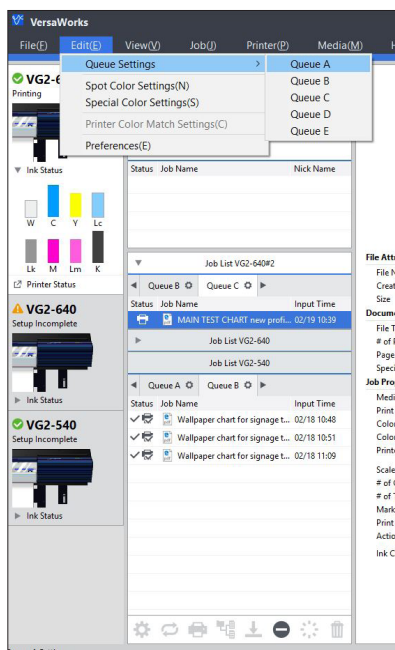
VersaWorks

File(F) Edit(E) View(V) Job(J) Printer(P) Media(M) H

VG2-
Printing

Queue Settings
Spot Color Settings(N)
Special Color Settings(S)
Printer Color Match Settings(C)
Preferences(E)

Queue A
Queue B
Queue C
Queue D
Queue E

Ink Status

W C Y Lc
Lk M Lm K

Printer Status

Status Job Name Nick Name

VG2-640
Setup Incomplete

Ink Status

VG2-540
Setup Incomplete

Ink Status

Job List VG2-640#2

Queue B Queue C

Status Job Name Input Time

MAIN TEST CHART new profi... 02/19 10:39

Job List VG2-640

Job List VG2-540

Queue A Queue B

Status Job Name Input Time

Wallpaper chart for signage t... 02/18 10:48
Wallpaper chart for signage t... 02/18 10:51
Wallpaper chart for signage t... 02/18 11:09

File Att
File N
Creat
Size
Docume
File T
# of
Page
Speci
Job Pro
Medi
Print
Colo
Colo
Printe
Scale
# of
# of
Mark
Print
Actio
Ink C